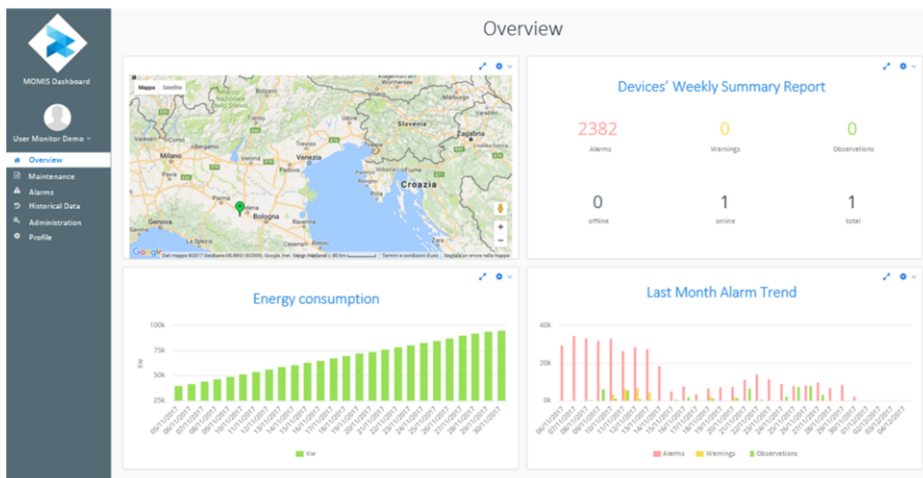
MOMIS Dashboard

User Monitor Demo

Overview
Maintenance
Alarms
Historical Data
Administration
Profile

Overview

Mappa Satellite

Slovenia
Zagabria
Milano
Venezia
Croazia
Genova
Bologna

Google Dati mappa ©2017 GeoBasis-DE/BKG (©2009), Google, Inst. Geogr. Nacional | 50 km Termini e condizioni d'uso Segnala un errore nella mappa

Devices' Weekly Summary Report

| 2382 | 0 | 0 |
|---|---|---|
| Alarms | Warnings | Observations |
| 0 | 1 | 1 |
| offline | online | total |

Energy consumption

100k
75k
50k
25k
Kw

05/11/2017 06/11/2017 07/11/2017 08/11/2017 09/11/2017 10/11/2017 11/11/2017 12/11/2017 13/11/2017 14/11/2017 15/11/2017 16/11/2017 17/11/2017 18/11/2017 19/11/2017 20/11/2017 21/11/2017 22/11/2017 23/11/2017 24/11/2017 25/11/2017 26/11/2017 27/11/2017 28/11/2017 29/11/2017 30/11/2017

Kw

Last Month Alarm Trend

40k
20k
0k

06/11/2017 07/11/2017 08/11/2017 09/11/2017 10/11/2017 11/11/2017 12/11/2017 13/11/2017 14/11/2017 15/11/2017 16/11/2017 17/11/2017 18/11/2017 19/11/2017 20/11/2017 21/11/2017 22/11/2017 23/11/2017 24/11/2017 25/11/2017 26/11/2017 27/11/2017 28/11/2017 29/11/2017 30/11/2017 01/12/2017 02/12/2017 03/12/2017 04/12/2017

Alarms Warnings Observations